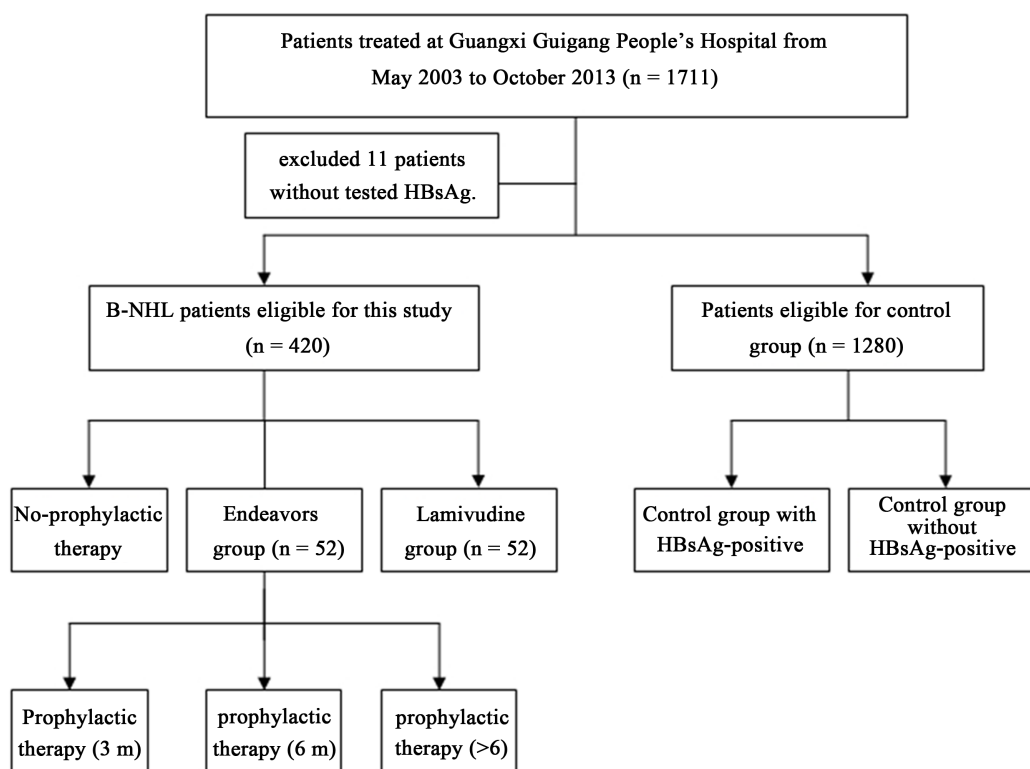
Patients treated at Guangxi Guigang People's Hospital from May 2003 to October 2013 (n = 1711)

excluded 11 patients without tested HBsAg.

B-NHL patients eligible for this study (n = 420)

Patients eligible for control group (n = 1280)

No-prophylactic therapy

Endeavors group (n = 52)

Lamivudine group (n = 52)

Control group with HBsAg-positive

Control group without HBsAg-positive

Prophylactic therapy (3 m)

prophylactic therapy (6 m)

prophylactic therapy (>6)